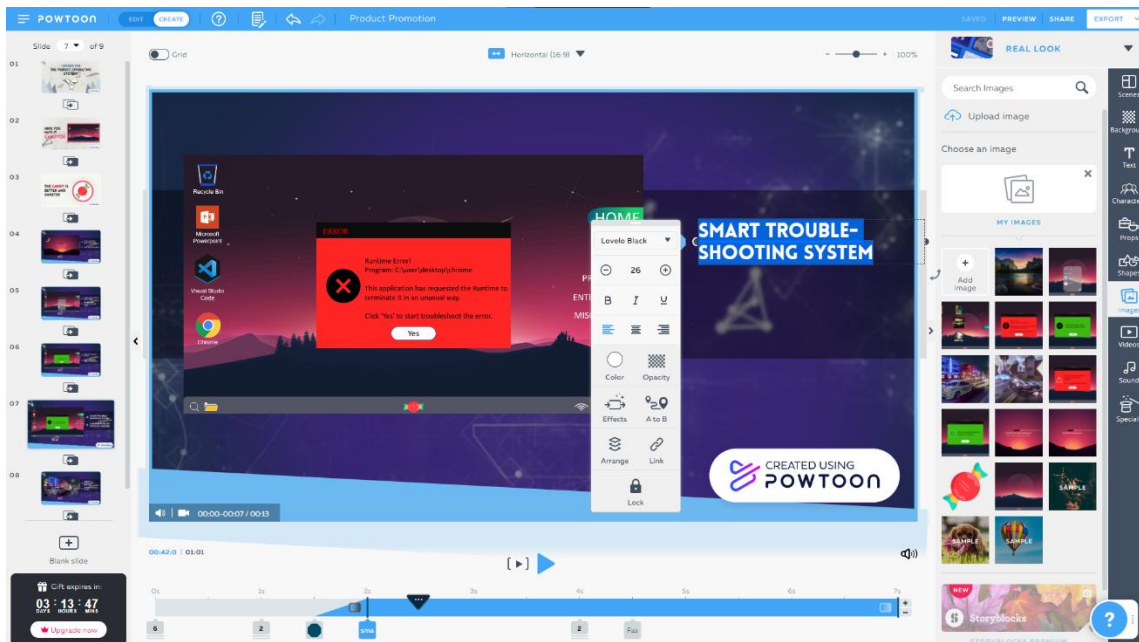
POWTOON EDIT CREATE Product Promotion SAVED PREVIEW SHARE EXPORT

Slide 7 of 9

01 02 03 04 05 06 07 08

Blank slide

Gift expires in:
03 : 13 : 47
DAYS HOURS MINS
Upgrade now

Grid

Horizontal (16:9)

100%

Recycle Bin
Microsoft Powerpoint
Visual Studio Code
Chrome

ERROR
Runtime Error!
Program: C:\user\desktop\chrome
This application has requested the Runtime to terminate it in an unusual way.
Click 'Yes' to start troubleshoot the error.
Yes

HOME
PI
ENTE
MISI

SMART TROUBLE-SHOOTING SYSTEM

Levele Black
26
B I U
Color Opacity
Effects A to B
Arrange Link
Lock

CREATED USING POWTOON

00:00-00:07 / 00:13

00:42.0 | 01:01

0s 1s 2s 3s 4s 5s 6s 7s

6 2 2

REAL LOOK

Search Images
Upload image
Choose an image
MY IMAGES
Add image
SAMPLE
SAMPLE
SAMPLE
NEW
Storyblocks

Scenes
Background
Text
Characters
Props
Shapes
Images
Videos
Sound
Special